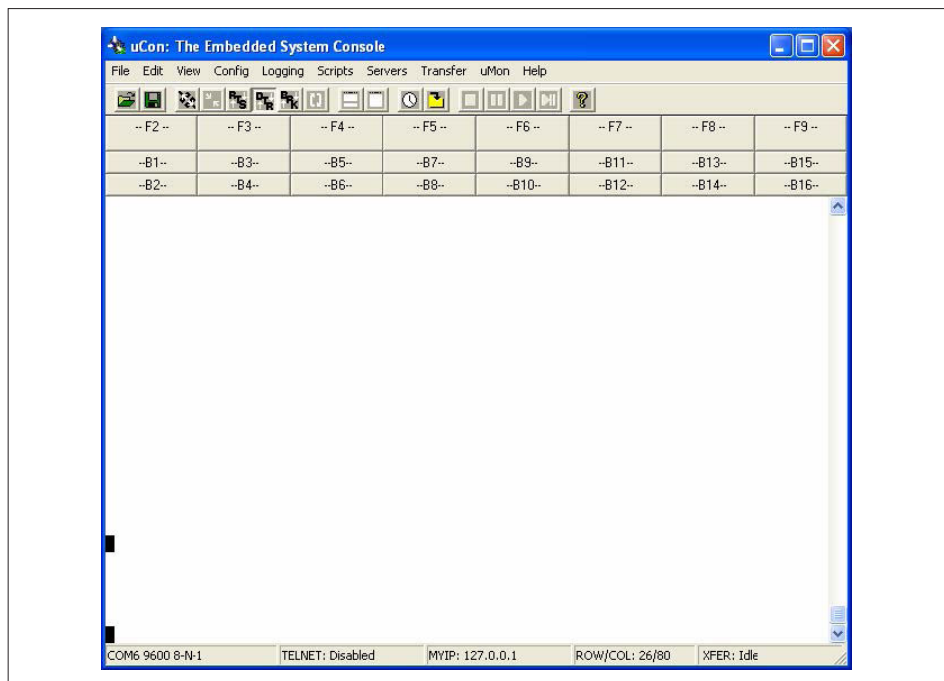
uCon: The Embedded System Console

File Edit View Config Logging Scripts Servers Transfer uMon Help

| -- F2 -- | -- F3 -- | -- F4 -- | -- F5 -- | -- F6 -- | -- F7 -- | -- F8 -- | -- F9 -- |
|---|---|---|---|---|---|---|---|
| --B1-- | --B3-- | --B5-- | --B7-- | --B9-- | --B11-- | --B13-- | --B15-- |
| --B2-- | --B4-- | --B6-- | --B8-- | --B10-- | --B12-- | --B14-- | --B16-- |

COM6 9600 8-N-1 TELNET: Disabled MYIP: 127.0.0.1 ROW/COL: 26/80 XFER: Idle